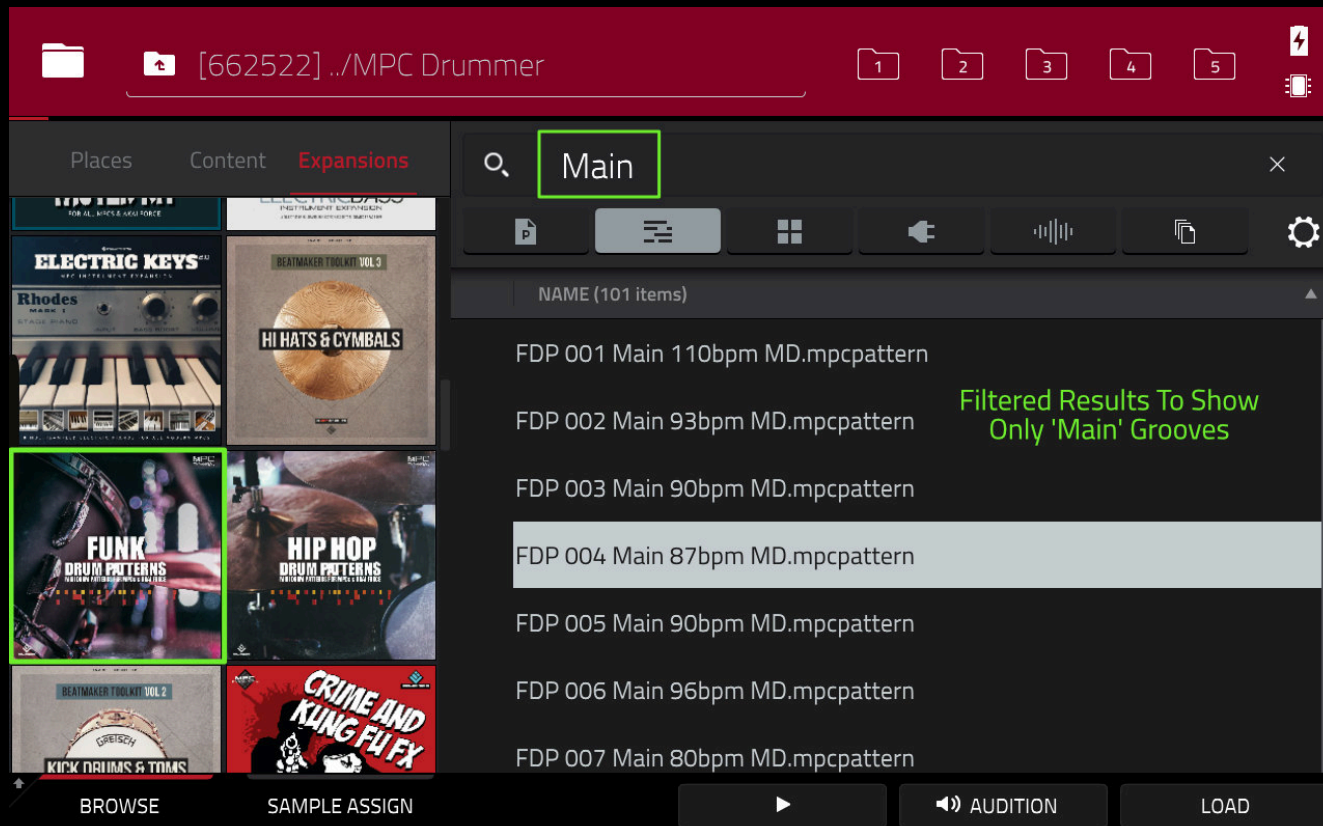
[662522] ../MPC Drummer

1 2 3 4 5

Places Content Expansions

FOR ALL MPCS & AKAI FORCE

ELECTRIC KEYS 2.0
MPC INSTRUMENT EXPANSION
Rhodes

BEATMAKER TOOLKIT VOL 3
HI HATS & CYMBALS

FUNK DRUM PATTERNS

HIP HOP DRUM PATTERNS

BEATMAKER TOOLKIT VOL 2
KICK DRUMS & TOMS

CRIME AND KUNG FU FX

Main

NAME (101 items)

FDP 001 Main 110bpm MD.mpcpattern

FDP 002 Main 93bpm MD.mpcpattern

FDP 003 Main 90bpm MD.mpcpattern

FDP 004 Main 87bpm MD.mpcpattern

FDP 005 Main 90bpm MD.mpcpattern

FDP 006 Main 96bpm MD.mpcpattern

FDP 007 Main 80bpm MD.mpcpattern

Filtered Results To Show Only 'Main' Grooves

BROWSE SAMPLE ASSIGN AUDITION LOAD